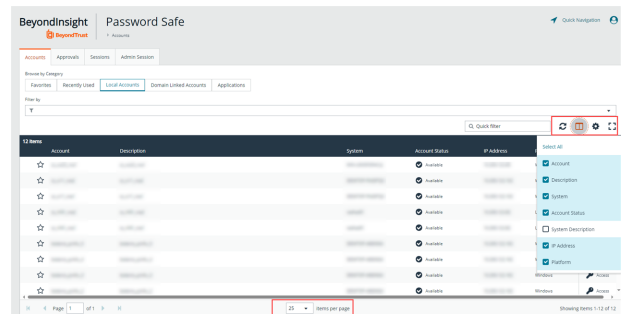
BeyondInsight | Password Safe
BeyondTrust
< Accounts
Quick Navigation

Accounts | Approvals | Sessions | Admin Session

Browse by Category
Favorites | Recently Used | Local Accounts | Domain Linked Accounts | Applications

Filter by

Quick filter

12 items

| | Account | Description | System | Account Status | IP Address |
|---|---|---|---|---|---|
| ☆ | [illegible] | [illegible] | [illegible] | Available | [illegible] |
| ☆ | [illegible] | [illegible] | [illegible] | Available | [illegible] |
| ☆ | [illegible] | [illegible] | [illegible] | Available | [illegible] |
| ☆ | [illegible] | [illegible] | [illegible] | Available | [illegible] |
| ☆ | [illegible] | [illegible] | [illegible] | Available | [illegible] |
| ☆ | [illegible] | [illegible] | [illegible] | Available | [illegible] |
| ☆ | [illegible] | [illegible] | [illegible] | Available | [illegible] |
| ☆ | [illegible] | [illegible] | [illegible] | Available | Windows |
| ☆ | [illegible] | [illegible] | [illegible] | Available | Windows |

Select All
Account
Description
System
Account Status
System Description
IP Address
Platform

Access
Access

Page 1 of 1
25 items per page
Showing items 1-12 of 12